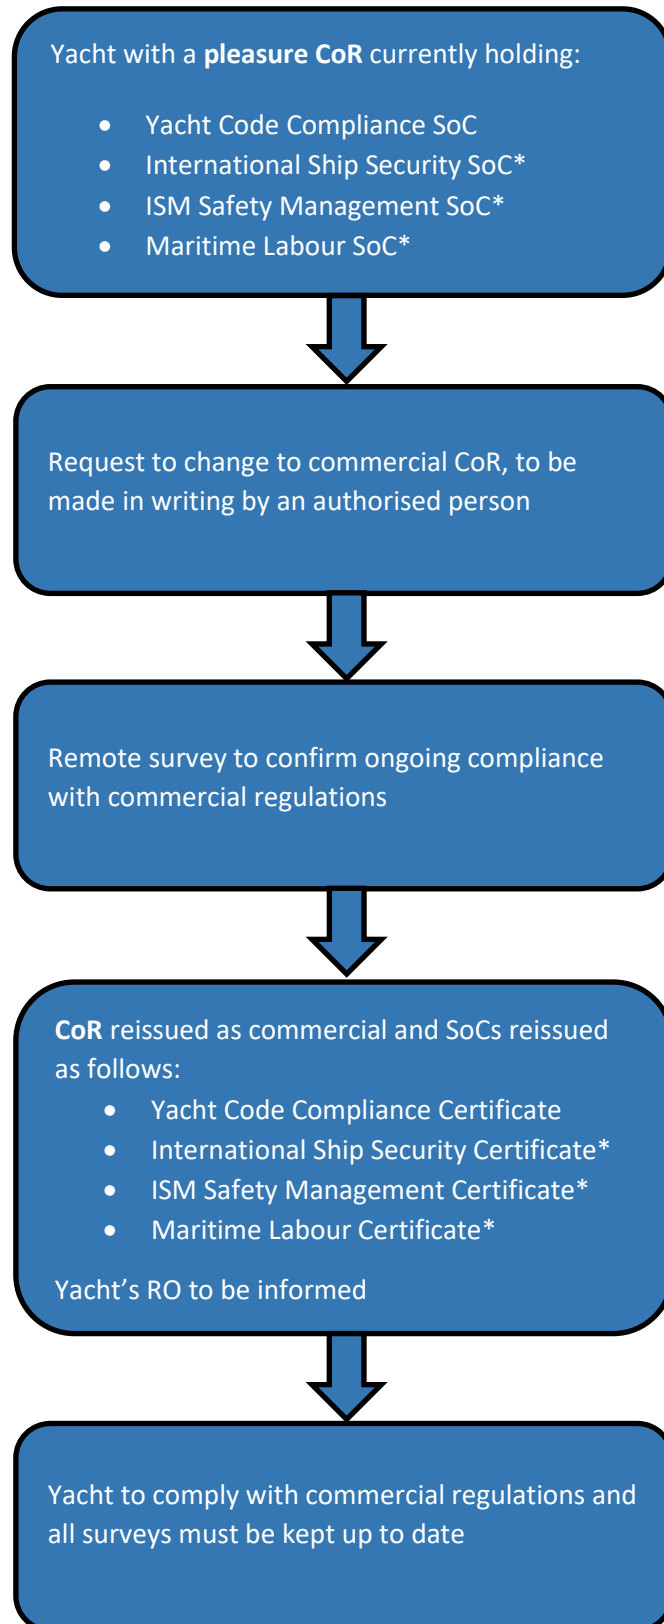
Yacht with a **pleasure CoR** currently holding:

- Yacht Code Compliance SoC
- International Ship Security SoC*
- ISM Safety Management SoC*
- Maritime Labour SoC*

Request to change to commercial CoR, to be made in writing by an authorised person

Remote survey to confirm ongoing compliance with commercial regulations

**CoR** reissued as commercial and SoCs reissued as follows:

- Yacht Code Compliance Certificate
- International Ship Security Certificate*
- ISM Safety Management Certificate*
- Maritime Labour Certificate*

Yacht's RO to be informed

Yacht to comply with commercial regulations and all surveys must be kept up to date